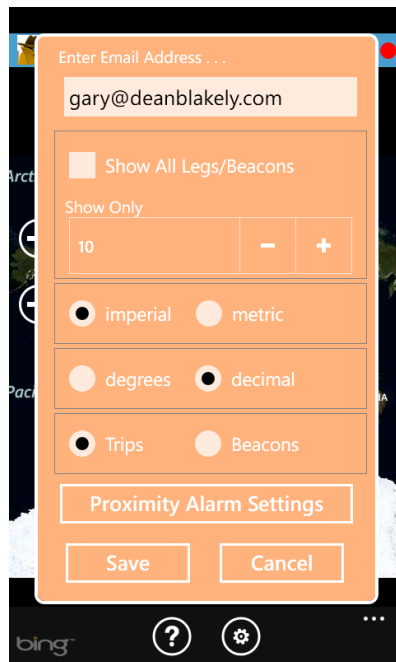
Enter Email Address . . .

gary@deanblakely.com

Show All Legs/Beacons

Show Only

10 − +

imperial metric

degrees decimal

Trips Beacons

Proximity Alarm Settings

Save Cancel

Arctic

Paci

bing

?

...